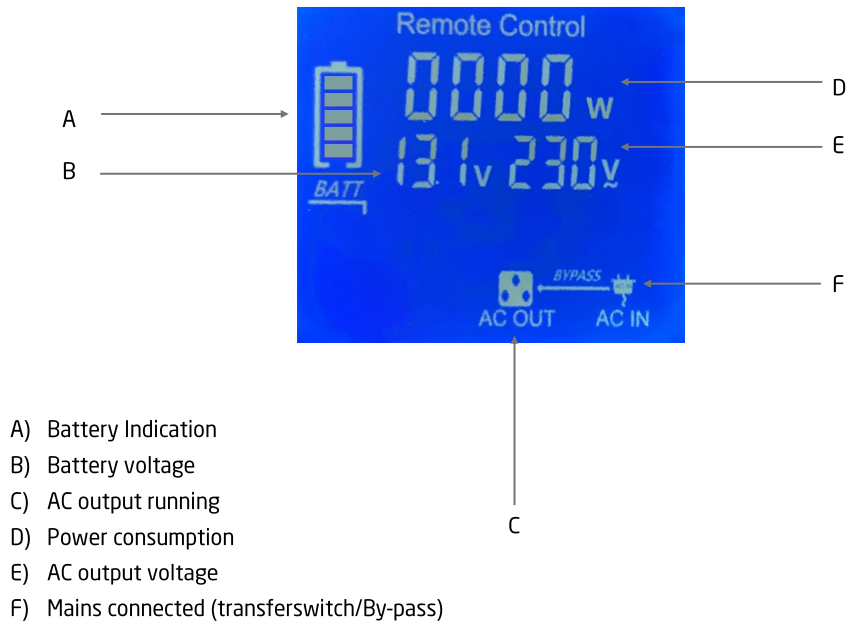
Remote Control

0000 w

13.1v 230V

BATT

BYPASS

AC OUT

AC IN

A

B

D

E

F

C

A) Battery Indication
B) Battery voltage
C) AC output running
D) Power consumption
E) AC output voltage
F) Mains connected (transferswitch/By-pass)